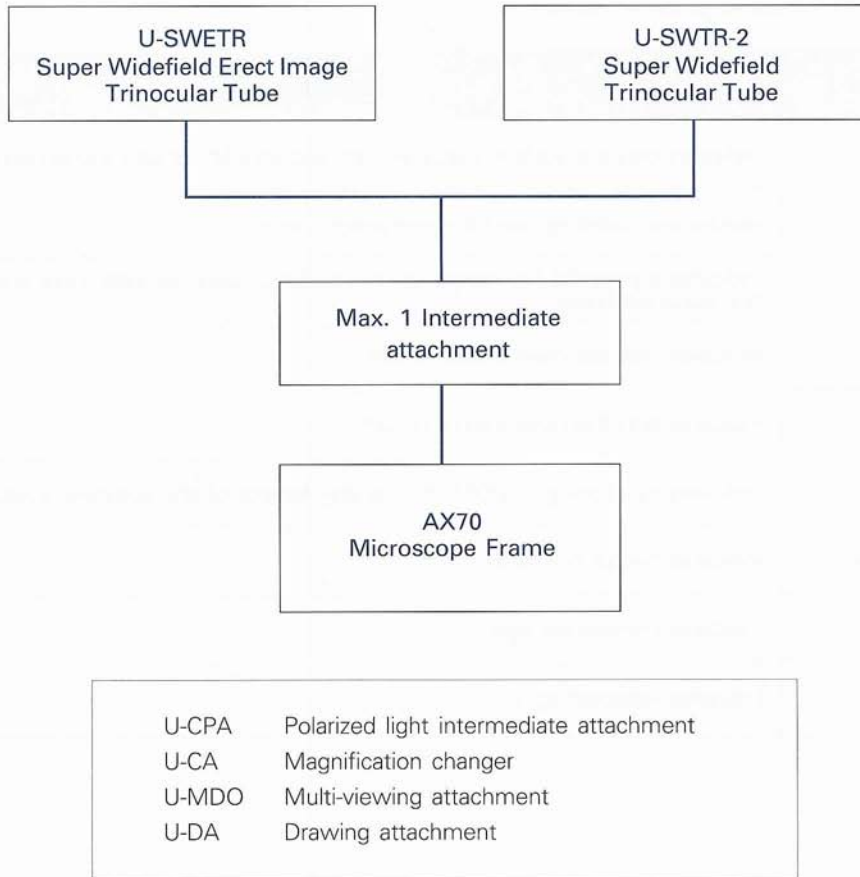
U-SWETR
Super Widefield Erect Image Trinocular Tube

U-SWTR-2
Super Widefield Trinocular Tube

Max. 1 Intermediate attachment

AX70
Microscope Frame

| | |
|---|---|
| U-CPA | Polarized light intermediate attachment |
| U-CA | Magnification changer |
| U-MDO | Multi-viewing attachment |
| U-DA | Drawing attachment |